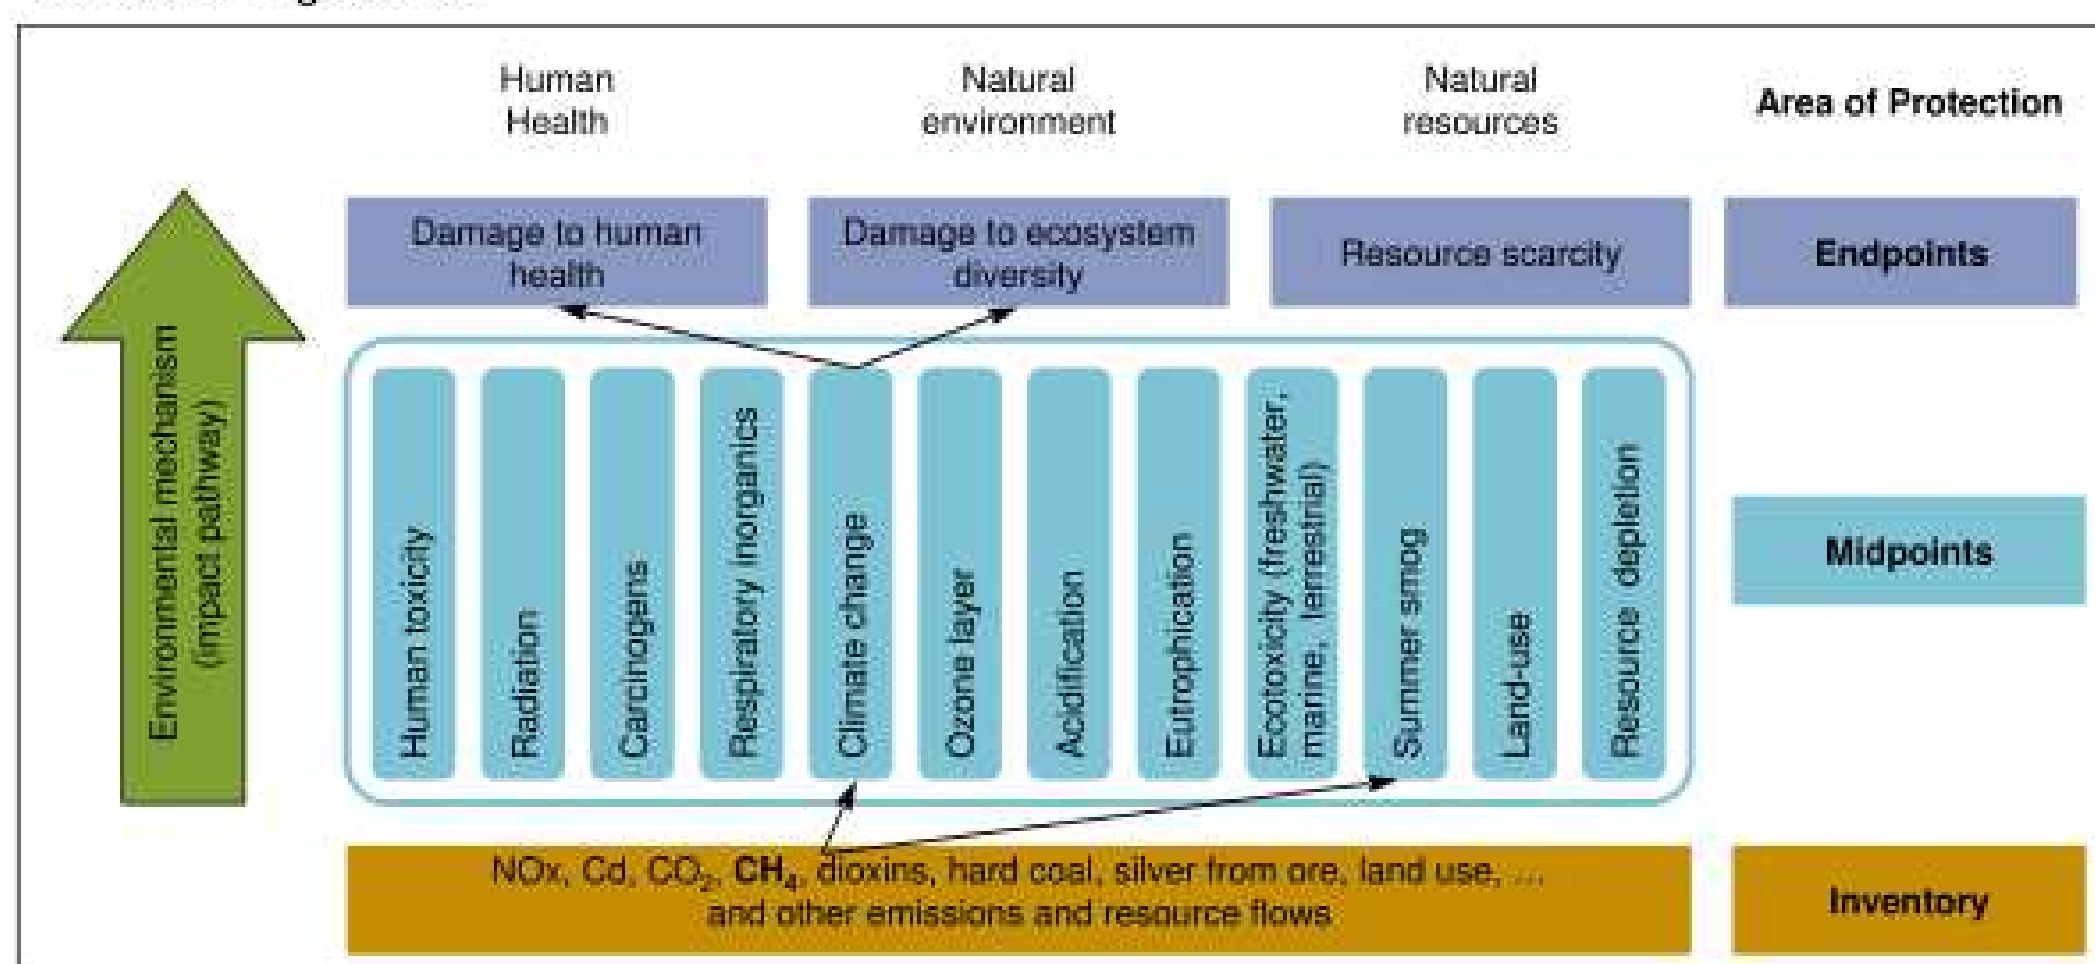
Human Health

Natural environment

Natural resources

Area of Protection

Damage to human health

Damage to ecosystem diversity

Resource scarcity

Endpoints

Environmental mechanism (impact pathway)

Human toxicity

Radiation

Carcinogens

Respiratory inorganics

Climate change

Ozone layer

Acidification

Eutrophication

Ecotoxicity (freshwater, marine, terrestrial)

Summer smog

Land-use

Resource depletion

Midpoints

NOx, Cd, $CO_2$, $CH_4$, dioxins, hard coal, silver from ore, land use, ... and other emissions and resource flows

Inventory